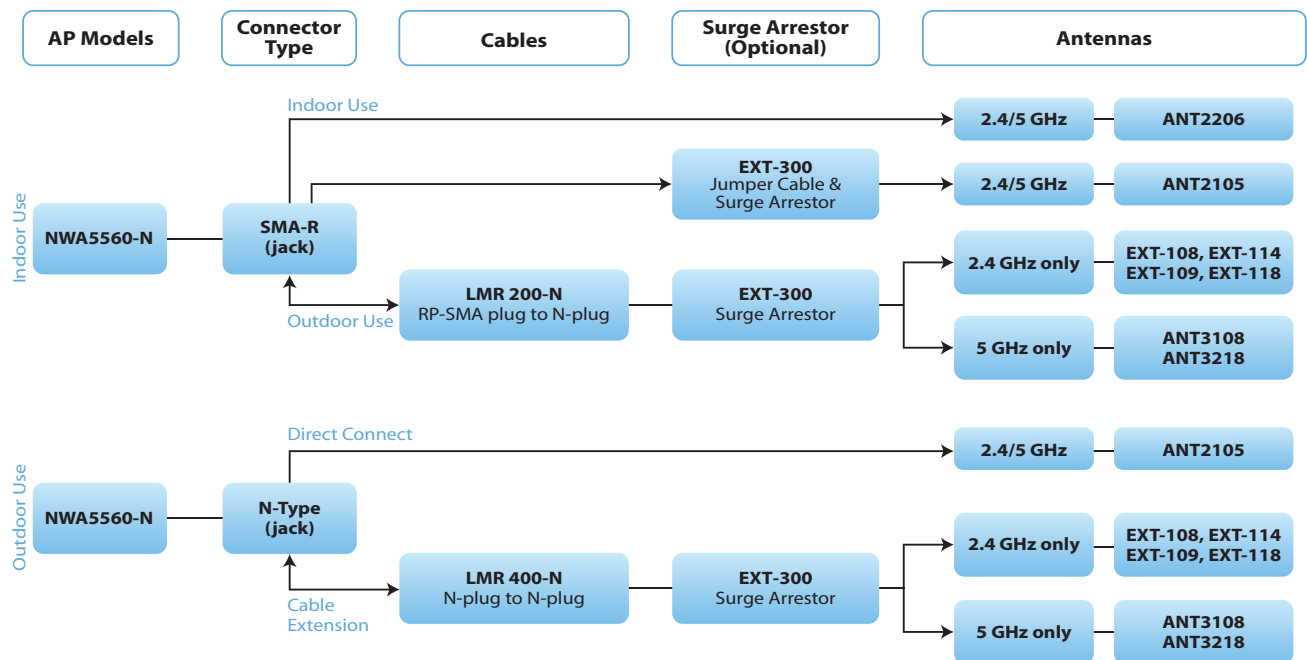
AP Models

Connector Type

Cables

Surge Arrestor (Optional)

Antennas

Indoor Use

Indoor Use

NWA5560-N

SMA-R (jack)

2.4/5 GHz

ANT2206

EXT-300 Jumper Cable & Surge Arrestor

2.4/5 GHz

ANT2105

Outdoor Use

LMR 200-N RP-SMA plug to N-plug

EXT-300 Surge Arrestor

2.4 GHz only

EXT-108, EXT-114 EXT-109, EXT-118

5 GHz only

ANT3108 ANT3218

Outdoor Use

Direct Connect

NWA5560-N

N-Type (jack)

2.4/5 GHz

ANT2105

Cable Extension

LMR 400-N N-plug to N-plug

EXT-300 Surge Arrestor

2.4 GHz only

EXT-108, EXT-114 EXT-109, EXT-118

5 GHz only

ANT3108 ANT3218